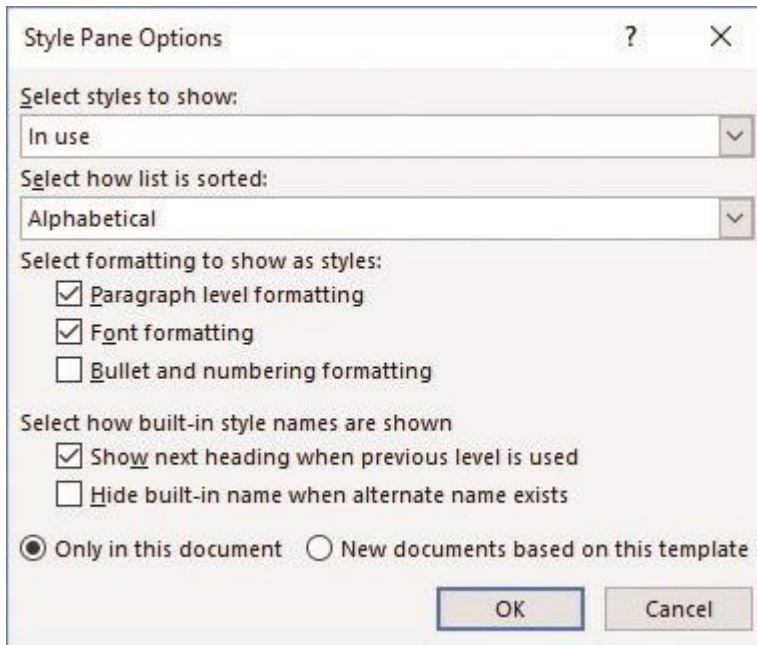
Style Pane Options ? ×

Select styles to show:

In use

Select how list is sorted:

Alphabetical

Select formatting to show as styles:

Paragraph level formatting

Font formatting

Bullet and numbering formatting

Select how built-in style names are shown

Show next heading when previous level is used

Hide built-in name when alternate name exists

Only in this document

New documents based on this template

OK

Cancel